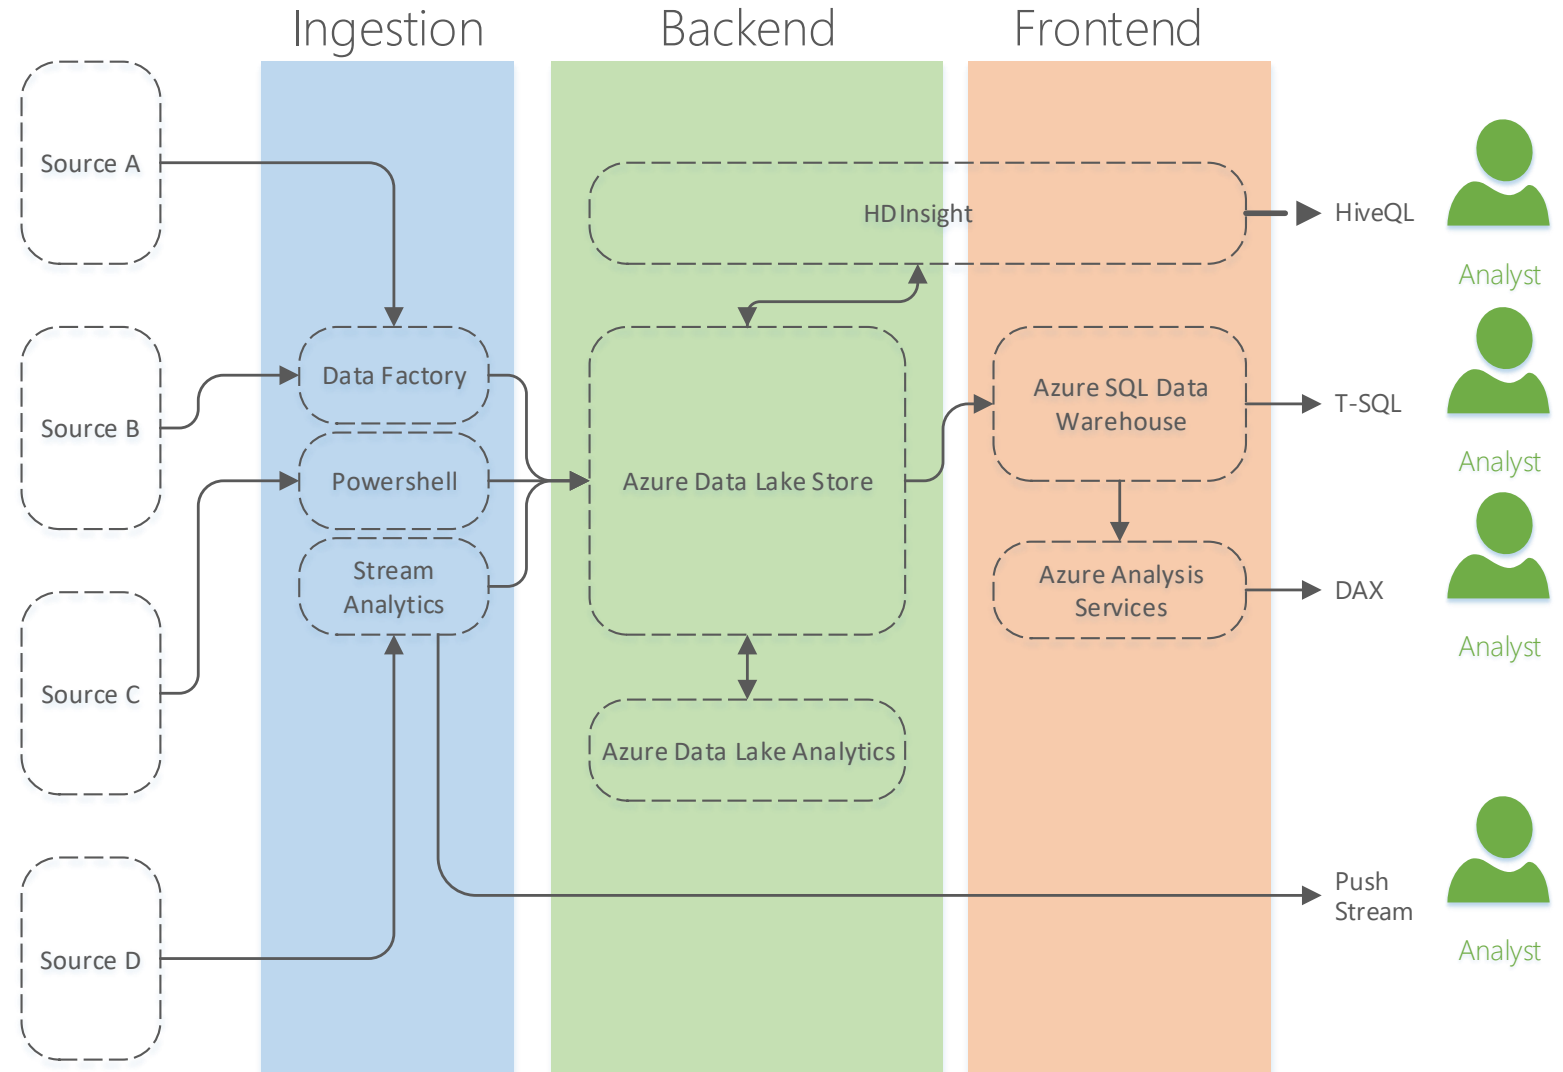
Ingestion

Backend

Frontend

Source A

Source B

Source C

Source D

Data Factory

Powershell

Stream Analytics

HD Insight

Azure Data Lake Store

Azure Data Lake Analytics

Azure SQL Data Warehouse

Azure Analysis Services

HiveQL

T-SQL

DAX

Push Stream

Analyst

Analyst

Analyst

Analyst